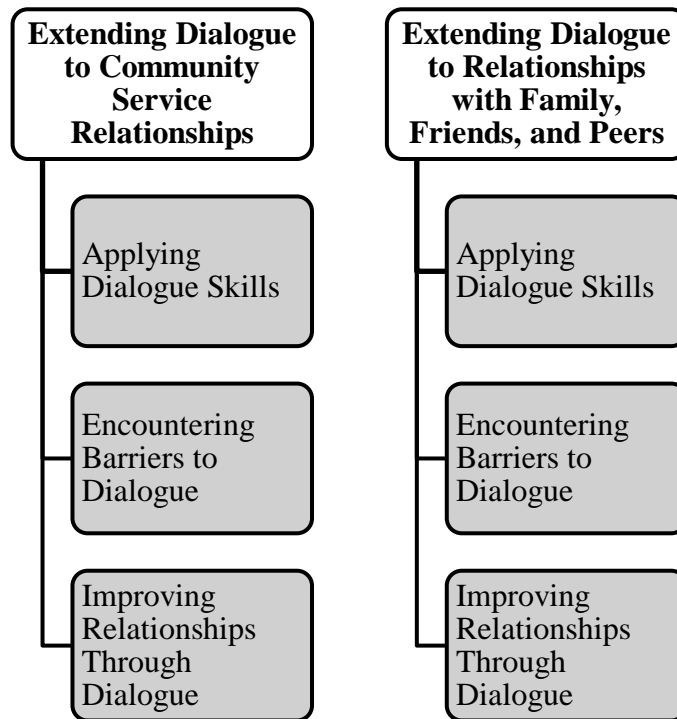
Extending Dialogue to Community Service Relationships

Applying Dialogue Skills

Encountering Barriers to Dialogue

Improving Relationships Through Dialogue

Extending Dialogue to Relationships with Family, Friends, and Peers

Applying Dialogue Skills

Encountering Barriers to Dialogue

Improving Relationships Through Dialogue